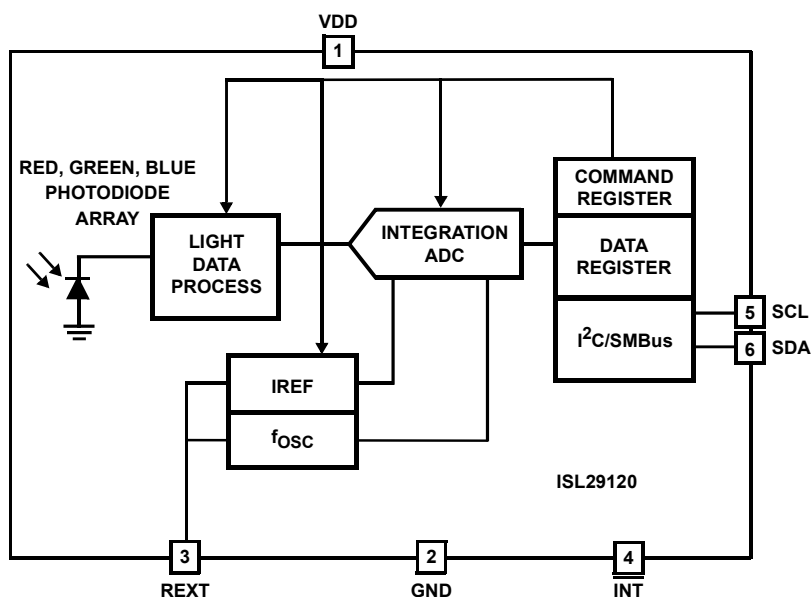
VDD

1

RED, GREEN, BLUE PHOTODIODE ARRAY

LIGHT DATA PROCESS

INTEGRATION ADC

COMMAND REGISTER

DATA REGISTER

$I^2C$/SMBus

5 SCL

6 SDA

IREF

$f_{OSC}$

ISL29120

3

REXT

2

GND

4

$\overline{INT}$